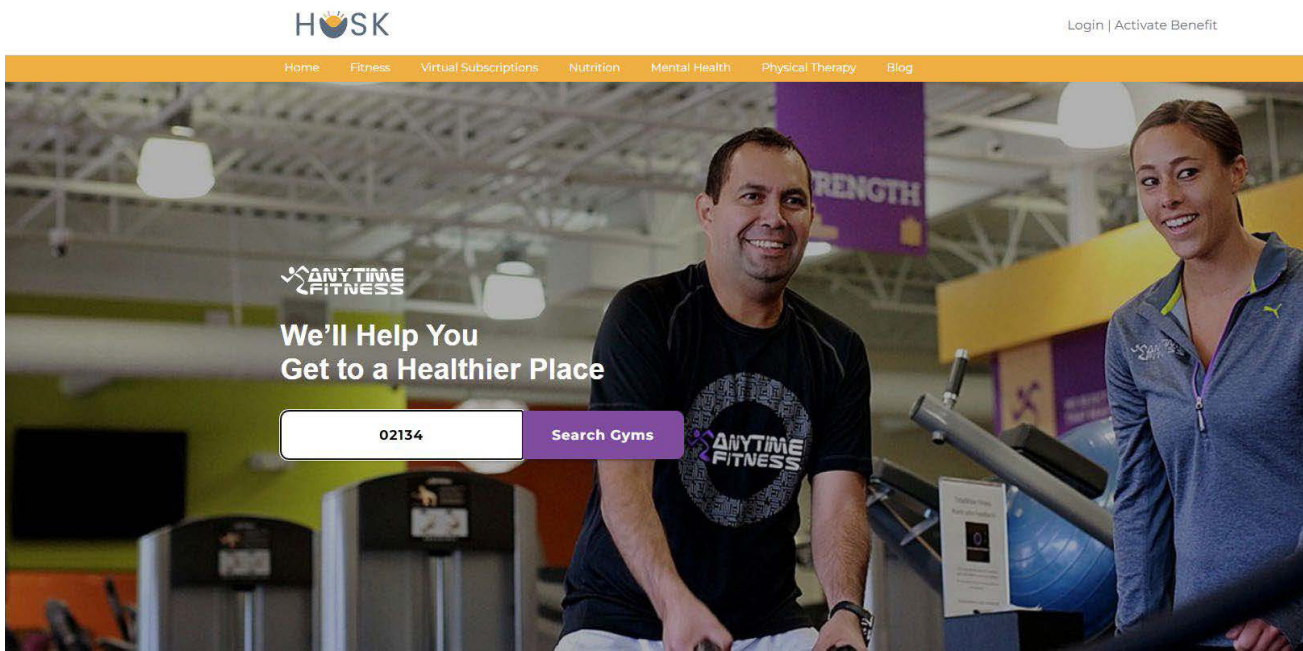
HUSK

Login | Activate Benefit

Home Fitness Virtual Subscriptions Nutrition Mental Health Physical Therapy Blog

STRENGTH

ANYTIME FITNESS

We'll Help You
Get to a Healthier Place

02134

Search Gyms

ANYTIME FITNESS